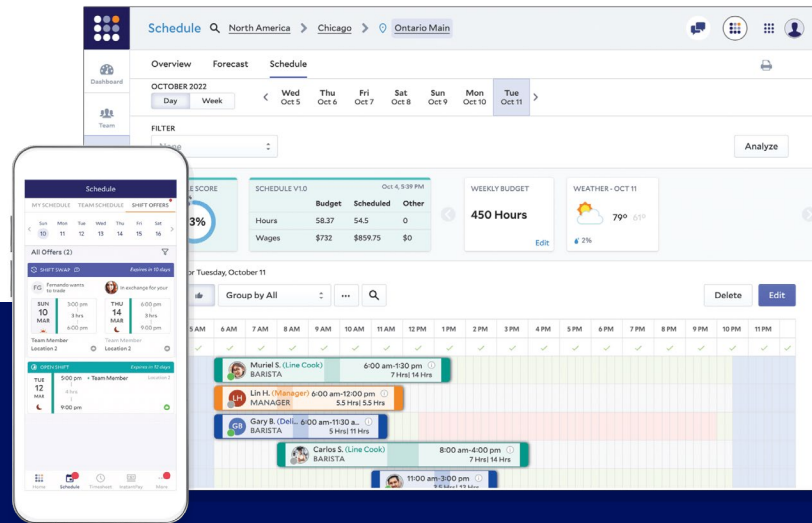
Schedule North America > Chicago > Ontario Main

Dashboard

Team

Overview Forecast Schedule

OCTOBER 2022

Day Week

Wed Oct 5 Thu Oct 6 Fri Oct 7 Sat Oct 8 Sun Oct 9 Mon Oct 10 Tue Oct 11

FILTER

None

Analyze

E SCORE

3%

SCHEDULE V1.0 Oct 4, 5:19 PM

| | Budget | Scheduled | Other |
|---|---|---|---|
| Hours | 58.37 | 54.5 | 0 |
| Wages | $732 | $859.75 | $0 |

WEEKLY BUDGET

450 Hours

Edit

WEATHER - OCT 11

79° 61°

2%

r Tuesday, October 11

Group by All

Delete Edit

5 AM 6 AM 7 AM 8 AM 9 AM 10 AM 11 AM 12 PM 1 PM 2 PM 3 PM 4 PM 5 PM 6 PM 7 PM 8 PM 9 PM 10 PM 11 PM

Muriel S. (Line Cook) BARISTA 6:00 am-1:30 pm 7 Hrs| 14 Hrs

LH Lin H. (Manager) MANAGER 6:00 am-12:00 pm 5.5 Hrs| 5.5 Hrs

GB Gary B. (Deli... BARISTA 6:00 am-11:30 a... 5 Hrs| 11 Hrs

Carlos S. (Line Cook) BARISTA 8:00 am-4:00 pm 7 Hrs| 14 Hrs

11:00 am-3:00 pm

Schedule

MY SCHEDULE TEAM SCHEDULE SHIFT OFFERS

Sun 10 Mon 11 Tue 12 Wed 13 Thu 14 Fri 15 Sat 16

All Offers (2)

SHIFT SWAP Expires in 10 days

FG Fernando wants to trade

In exchange for your

SUN 10 MAR 3:00 pm 3 hrs 6:00 pm

THU 14 MAR 6:00 pm 3 hrs 9:00 pm

Team Member Location 2

Team Member Location 2

OPEN SHIFT Expires in 10 days

TUE 12 MAR 5:00 pm • Team Member Location 2 4 hrs 9:00 pm

Home Schedule Timesheet InstantPay More